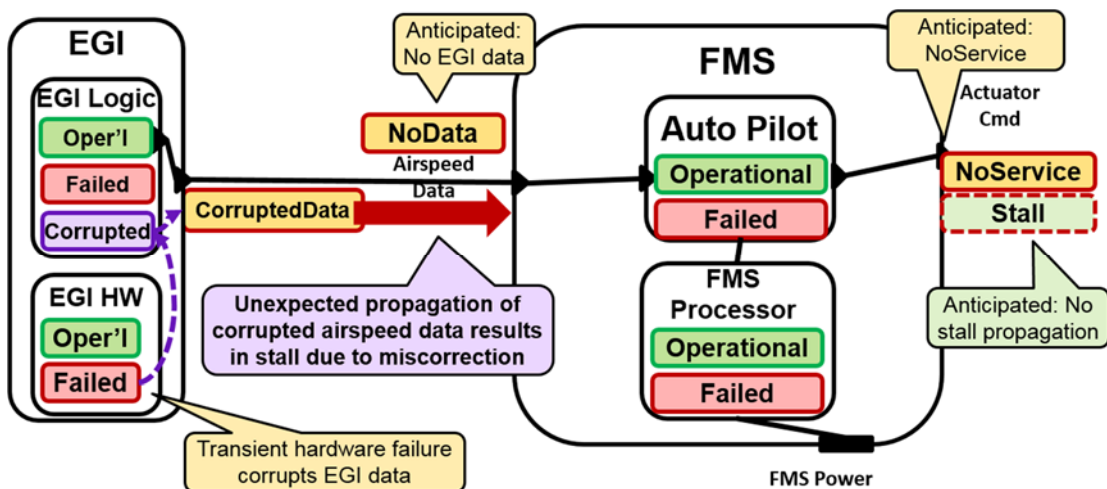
EGI

EGI Logic

Oper'l

Failed

Corrupted

EGI HW

Oper'l

Failed

Anticipated: No EGI data

NoData

Airspeed Data

CorruptedData

Unexpected propagation of corrupted airspeed data results in stall due to miscorrection

Transient hardware failure corrupts EGI data

FMS

Auto Pilot

Operational

Failed

FMS Processor

Operational

Failed

FMS Power

Anticipated: NoService

Actuator Cmd

NoService

Stall

Anticipated: No stall propagation